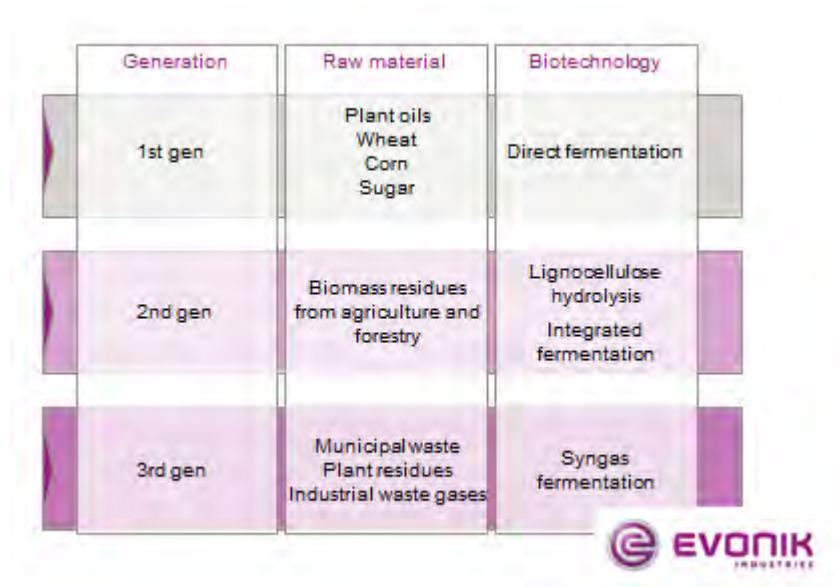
| Generation | Raw material | Biotechnology |
|---|---|---|
| 1st gen | Plant oils<br>Wheat<br>Corn<br>Sugar | Direct fermentation |
| 2nd gen | Biomass residues from agriculture and forestry | Lignocellulose hydrolysis<br>Integrated fermentation |
| 3rd gen | Municipal waste<br>Plant residues<br>Industrial waste gases | Syngas fermentation |

EVONIK
INDUSTRIES